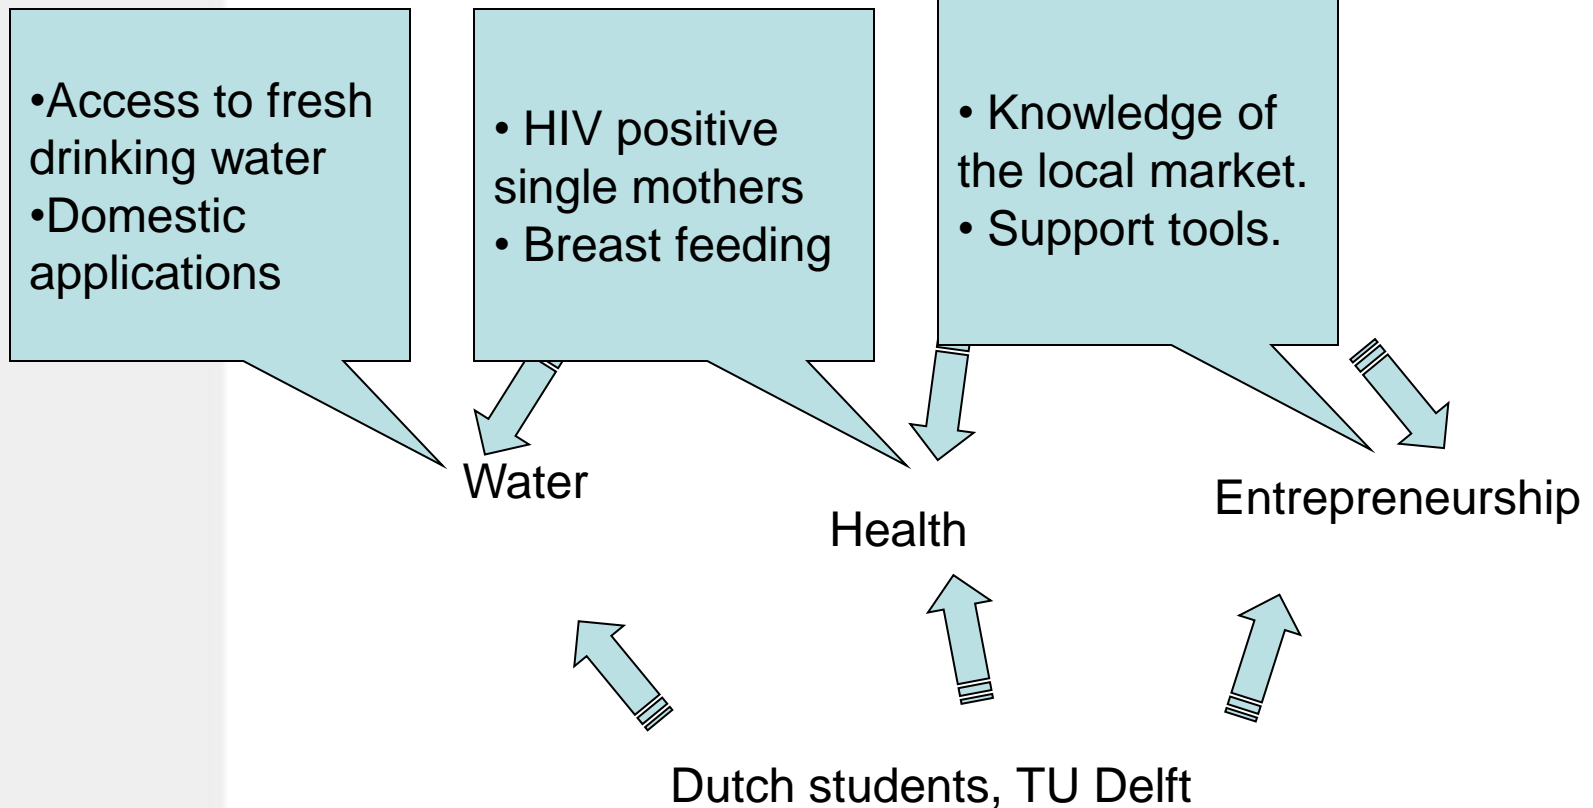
•Access to fresh drinking water
•Domestic applications

• HIV positive single mothers
• Breast feeding

• Knowledge of the local market.
• Support tools.

Water

Health

Entrepreneurship

Dutch students, TU Delft